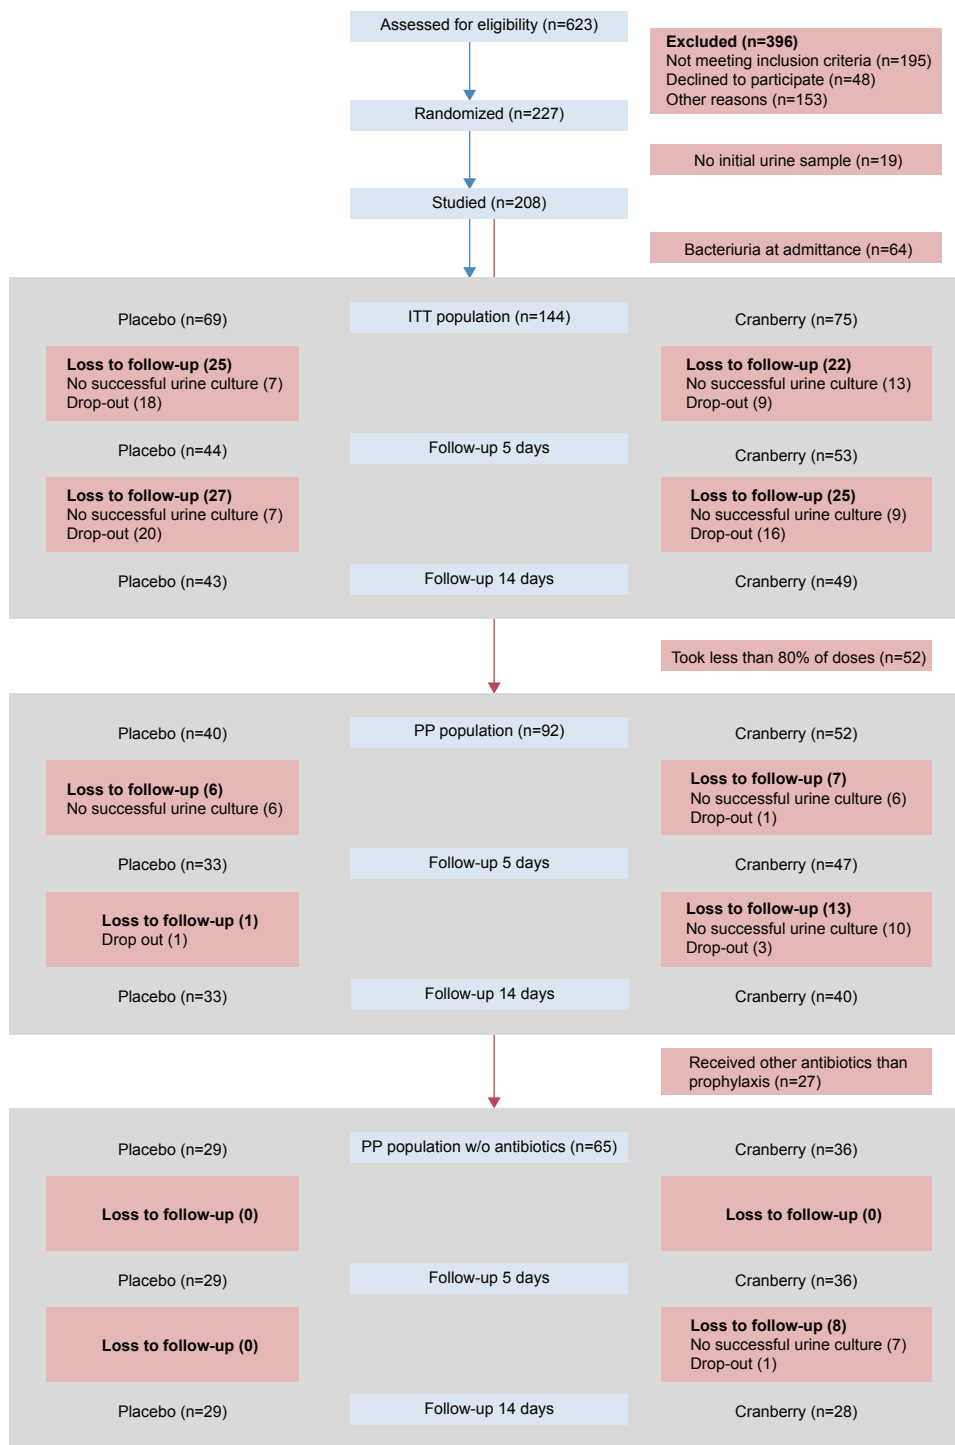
Assessed for eligibility (n=623)

Excluded (n=396)
Not meeting inclusion criteria (n=195)
Declined to participate (n=48)
Other reasons (n=153)

Randomized (n=227)

No initial urine sample (n=19)

Studied (n=208)

Bacteriuria at admittance (n=64)

Placebo (n=69)

ITT population (n=144)

Cranberry (n=75)

Loss to follow-up (25)
No successful urine culture (7)
Drop-out (18)

Loss to follow-up (22)
No successful urine culture (13)
Drop-out (9)

Placebo (n=44)

Follow-up 5 days

Cranberry (n=53)

Loss to follow-up (27)
No successful urine culture (7)
Drop-out (20)

Loss to follow-up (25)
No successful urine culture (9)
Drop-out (16)

Placebo (n=43)

Follow-up 14 days

Cranberry (n=49)

Took less than 80% of doses (n=52)

Placebo (n=40)

PP population (n=92)

Cranberry (n=52)

Loss to follow-up (6)
No successful urine culture (6)

Loss to follow-up (7)
No successful urine culture (6)
Drop-out (1)

Placebo (n=33)

Follow-up 5 days

Cranberry (n=47)

Loss to follow-up (1)
Drop out (1)

Loss to follow-up (13)
No successful urine culture (10)
Drop-out (3)

Placebo (n=33)

Follow-up 14 days

Cranberry (n=40)

Received other antibiotics than prophylaxis (n=27)

Placebo (n=29)

PP population w/o antibiotics (n=65)

Cranberry (n=36)

Loss to follow-up (0)

Loss to follow-up (0)

Placebo (n=29)

Follow-up 5 days

Cranberry (n=36)

Loss to follow-up (0)

Loss to follow-up (8)
No successful urine culture (7)
Drop-out (1)

Placebo (n=29)

Follow-up 14 days

Cranberry (n=28)